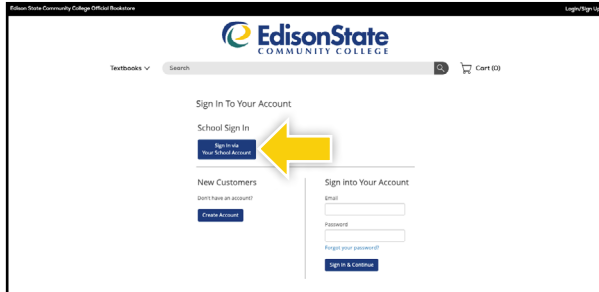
Edison State Community College Official Bookstore

Login/Sign Up

EdisonState
COMMUNITY COLLEGE

Textbooks

Search

Cart (0)

Sign In To Your Account

School Sign In

Sign In via Your School Account

New Customers

Don't have an account?

Create Account

Sign into Your Account

Email

Password

Forgot your password?

Sign In & Continue